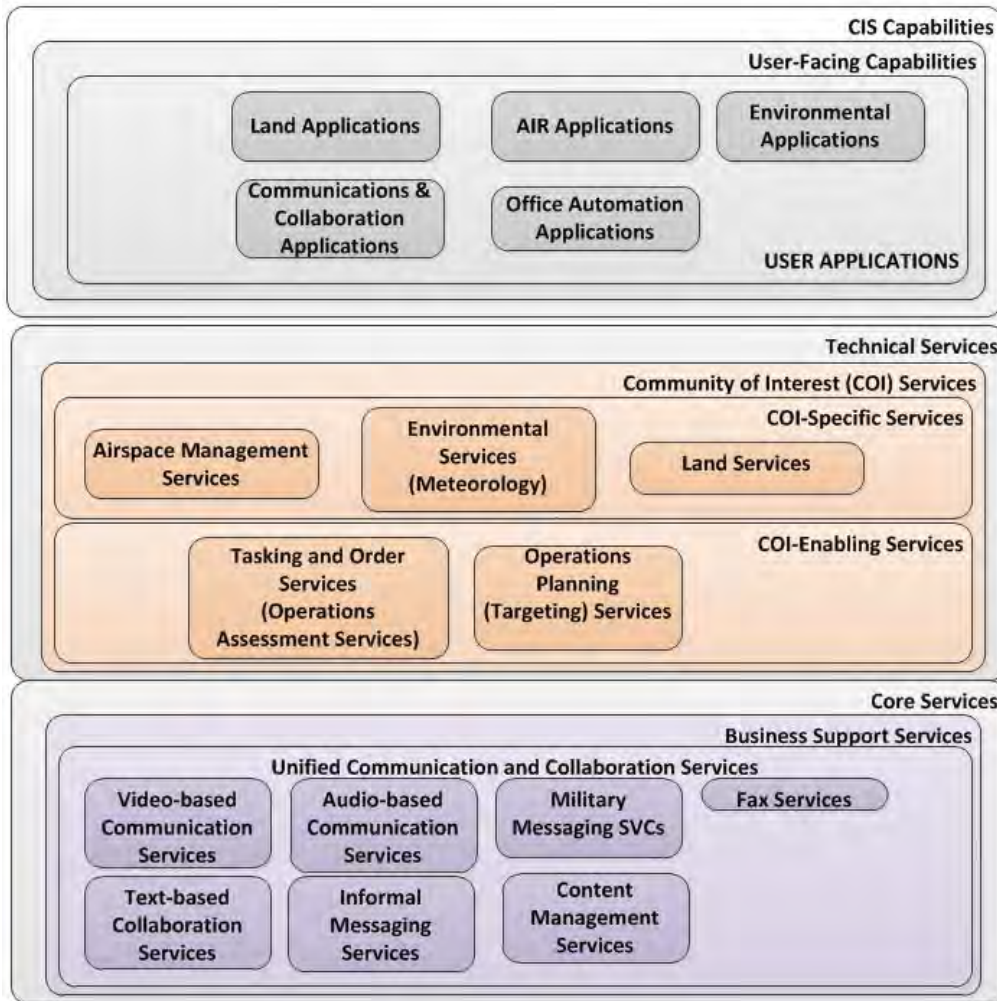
CIS Capabilities

User-Facing Capabilities

Land Applications

AIR Applications

Environmental Applications

Communications & Collaboration Applications

Office Automation Applications

USER APPLICATIONS

Technical Services

Community of Interest (COI) Services

COI-Specific Services

Airspace Management Services

Environmental Services (Meteorology)

Land Services

COI-Enabling Services

Tasking and Order Services (Operations Assessment Services)

Operations Planning (Targeting) Services

Core Services

Business Support Services

Unified Communication and Collaboration Services

Video-based Communication Services

Audio-based Communication Services

Military Messaging SVCs

Fax Services

Text-based Collaboration Services

Informal Messaging Services

Content Management Services